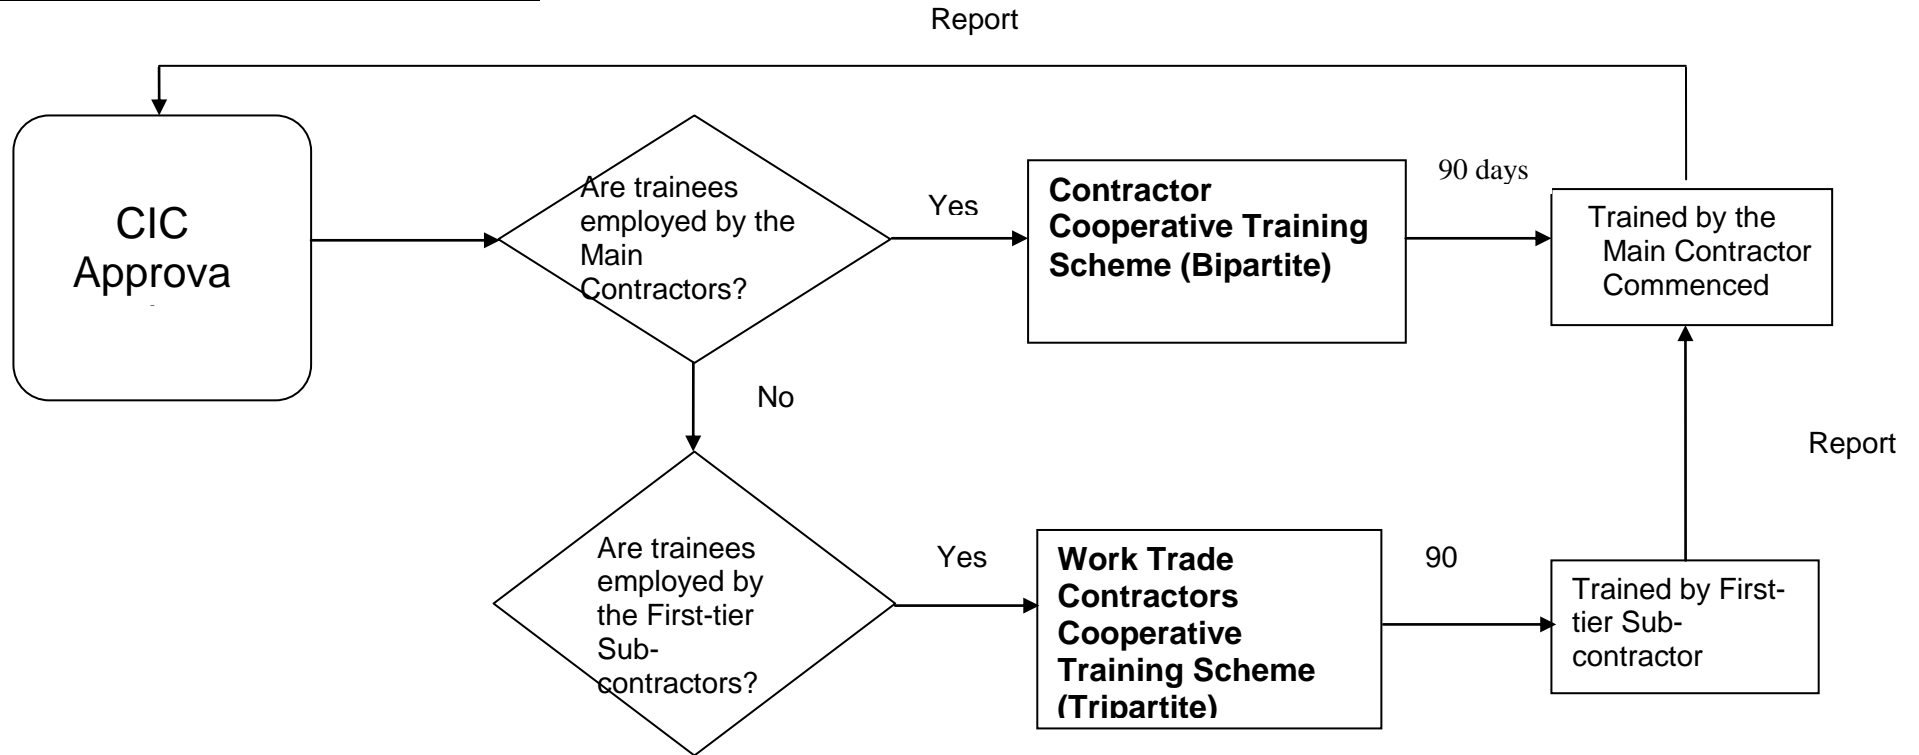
Report

CIC Approva

Are trainees employed by the Main Contractors?

Yes

Contractor Cooperative Training Scheme (Bipartite)

90 days

Trained by the Main Contractor Commenced

No

Report

Are trainees employed by the First-tier Sub-contractors?

Yes

Work Trade Contractors Cooperative Training Scheme (Tripartite)

90

Trained by First-tier Sub-contractor